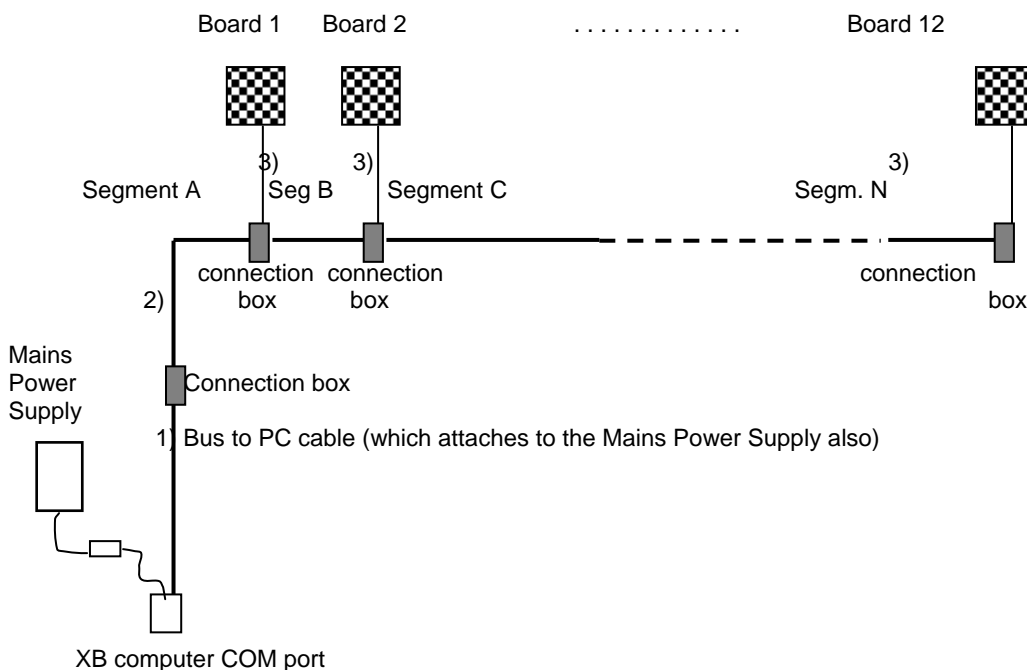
Board 1 Board 2 . . . . . . . . . . . . . Board 12

3) 3) 3)

Segment A Seg B Segment C Segm. N

connection box connection box connection box

2)

Mains Power Supply

Connection box

1) Bus to PC cable (which attaches to the Mains Power Supply also)

XB computer COM port